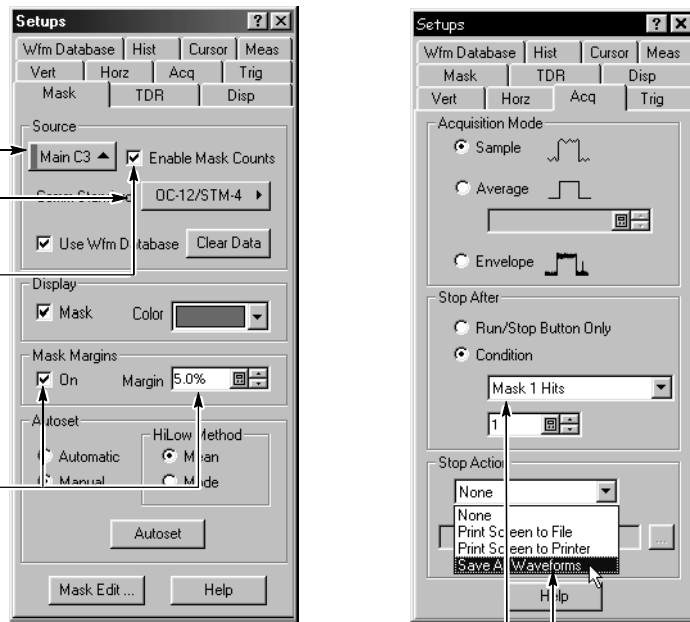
Setups
Wfm Database | Hist | Cursor | Meas
Vert | Horz | Acq | Trig
Mask | TDR | Disp
Source
Main C3
Enable Mask Counts
Comm Standard
OC-12/STM-4
Use Wfm Database
Clear Data
Display
Mask
Color
Mask Margins
On
Margin 5.0%
Autoset
HiLow Method
Automatic
Mean
Manual
Mode
Autoset
Mask Edit ...
Help

Setups
Wfm Database | Hist | Cursor | Meas
Mask | TDR | Disp
Vert | Horz | Acq | Trig
Acquisition Mode
Sample
Average
Envelope
Stop After
Run/Stop Button Only
Condition
Mask 1 Hits
1
Stop Action
None
None
Print Screen to File
Print Screen to Printer
Save All Waveforms
Help